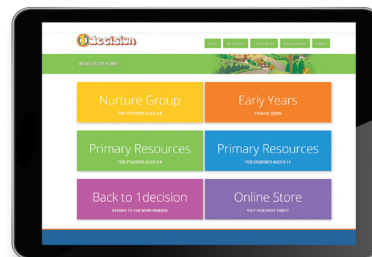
1decision

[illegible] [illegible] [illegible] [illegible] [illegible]

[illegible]

Nurture Group
FOR STUDENTS AGED 4-8

Early Years
COMING SOON

Primary Resources
FOR STUDENTS AGED 4-8

Primary Resources
FOR STUDENTS AGED 8-11

Back to 1decision
RETURN TO THE MAIN WEBSITE

Online Store
VISIT OUR SHOP TODAY!